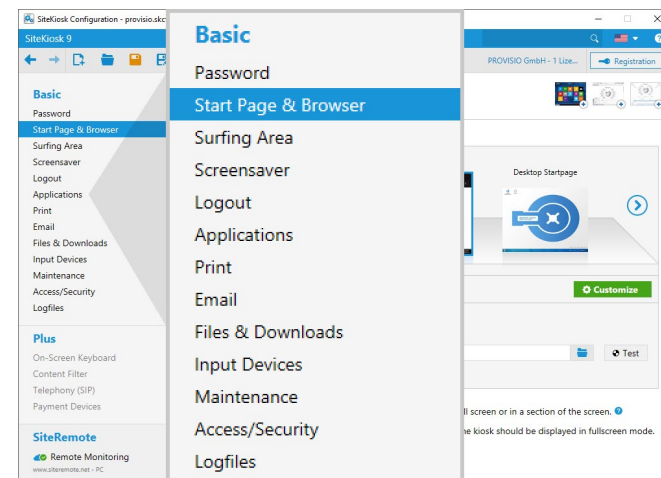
SiteKiosk Configuration - provisio.skc

SiteKiosk 9

Basic
Password
Start Page & Browser
Surfing Area
Screensaver
Logout
Applications
Print
Email
Files & Downloads
Input Devices
Maintenance
Access/Security
Logfiles

Plus
On-Screen Keyboard
Content Filter
Telephony (SIP)
Payment Devices

SiteRemote
Remote Monitoring
www.siteremote.net - PC

Basic
Password
Start Page & Browser
Surfing Area
Screensaver
Logout
Applications
Print
Email
Files & Downloads
Input Devices
Maintenance
Access/Security
Logfiles

PROVISIO GmbH - 1 Lize...
Registration

Desktop Startpage

Customize

Test

ll screen or in a section of the screen.

ne kiosk should be displayed in fullscreen mode.